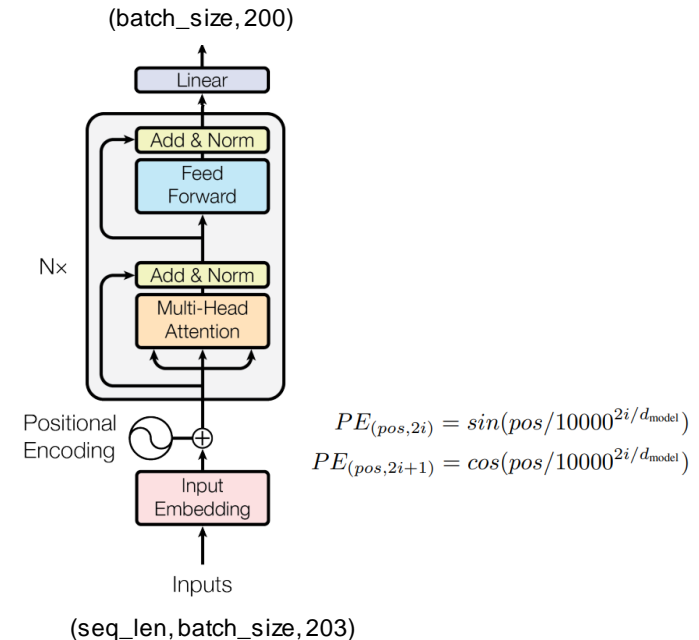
(batch_size, 200)

Linear

Add & Norm

Feed Forward

N×

Add & Norm

Multi-Head Attention

Positional Encoding

$PE_{(pos,2i)} = sin(pos/10000^{2i/d_{\text{model}}})$

$PE_{(pos,2i+1)} = cos(pos/10000^{2i/d_{\text{model}}})$

Input Embedding

Inputs

(seq_len, batch_size, 203)